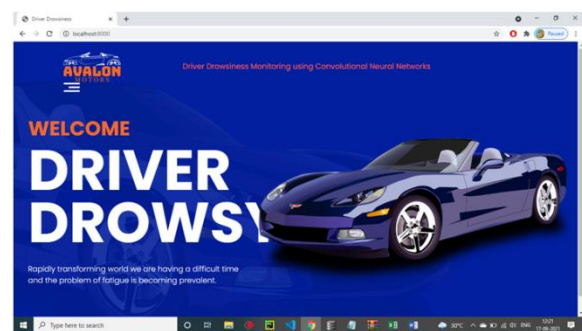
Driver Drowsiness

localhost:8000

Paused

AVALON MOTORS

Driver Drowsiness Monitoring using Convolutional Neural Networks

WELCOME

DRIVER DROWSY

Rapidly transforming world we are having a difficult time and the problem of fatigue is becoming prevalent.

Type here to search

30°C

ENG

12:21

17-09-2021